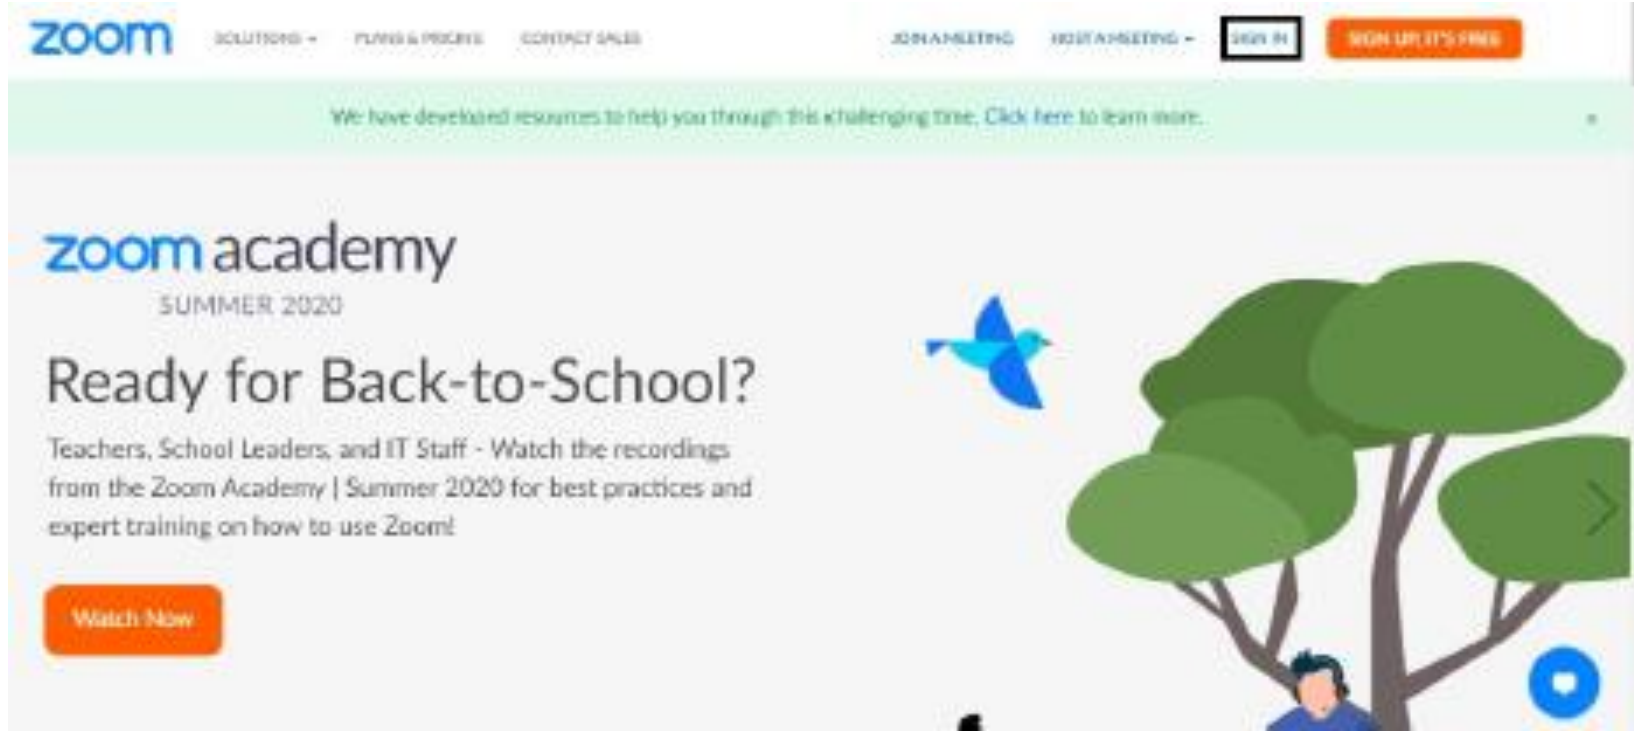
zoom SOLUTIONS ▾ PLANS & PRICING CONTACT SALES JOIN A MEETING HOST A MEETING ▾ SIGN IN SIGN UP, IT'S FREE

We have developed resources to help you through this challenging time. Click here to learn more. ×

zoom academy
SUMMER 2020

Ready for Back-to-School?

Teachers, School Leaders, and IT Staff - Watch the recordings from the Zoom Academy | Summer 2020 for best practices and expert training on how to use Zoom!

Watch Now